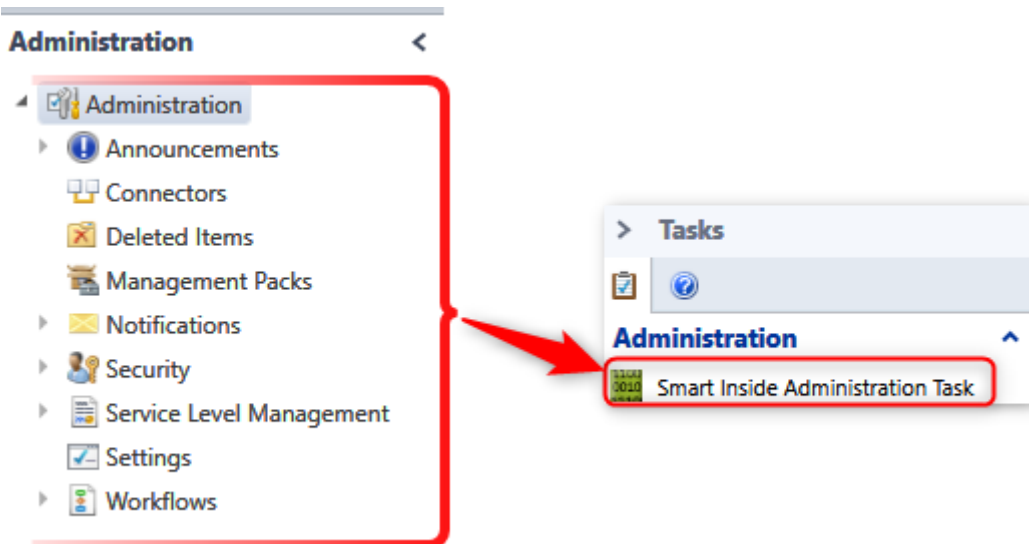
Administration

Administration
Announcements
Connectors
Deleted Items
Management Packs
Notifications
Security
Service Level Management
Settings
Workflows

Tasks

Administration

Smart Inside Administration Task